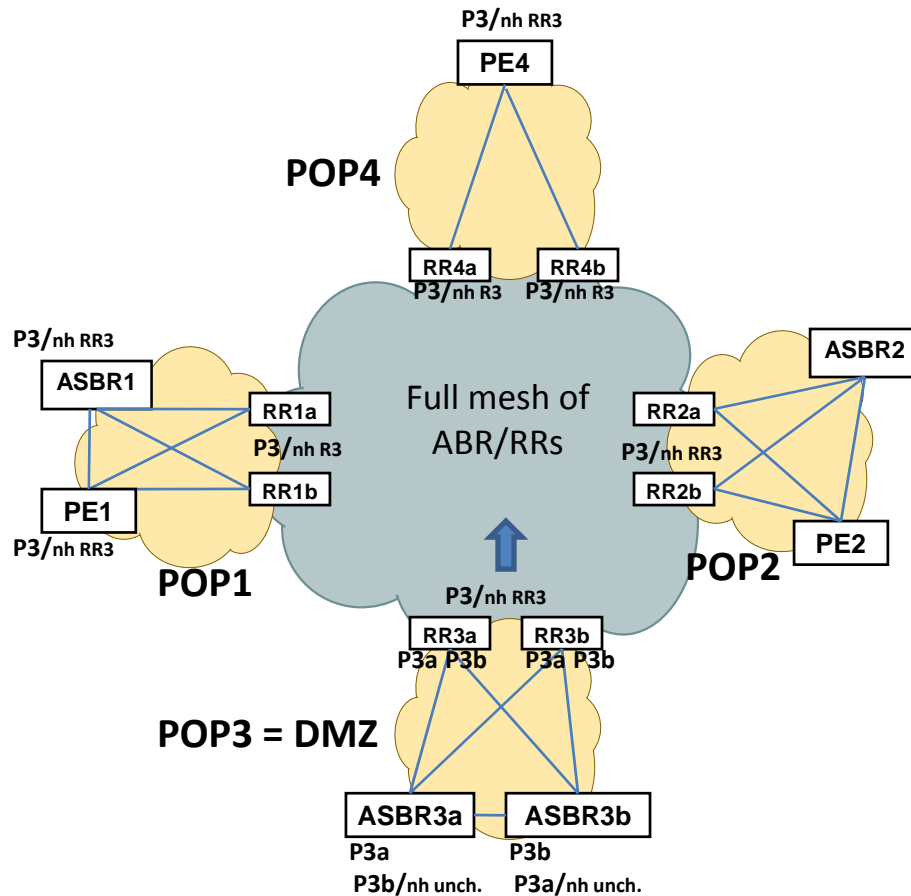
P3/nh RR3

PE4

POP4

RR4a

RR4b

P3/nh R3

P3/nh R3

P3/nh RR3

ASBR1

RR1a

P3/nh R3

RR1b

PE1

P3/nh RR3

POP1

Full mesh of ABR/RRs

ASBR2

RR2a

P3/nh RR3

RR2b

PE2

POP2

P3/nh RR3

RR3a

RR3b

P3a P3b

P3a P3b

POP3 = DMZ

ASBR3a

ASBR3b

P3a

P3b/nh unch.

P3b

P3a/nh unch.